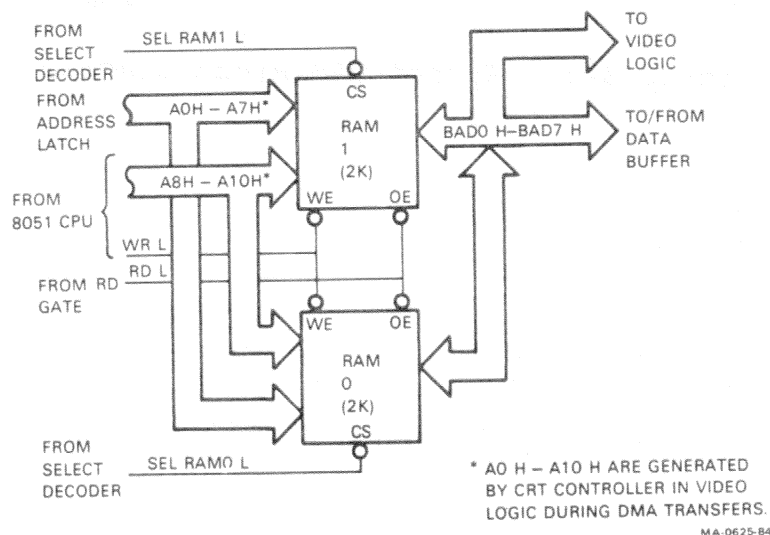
FROM SELECT DECODER

SEL RAM1 L

CS

TO VIDEO LOGIC

FROM ADDRESS LATCH

A0H – A7H*

RAM 1 (2K)

BAD0 H–BAD7 H

TO/FROM DATA BUFFER

FROM 8051 CPU

A8H – A10H*

WE

OE

WR L

FROM RD GATE

RD L

WE

OE

RAM 0 (2K)

CS

FROM SELECT DECODER

SEL RAM0 L

* A0 H – A10 H ARE GENERATED BY CRT CONTROLLER IN VIDEO LOGIC DURING DMA TRANSFERS.

MA-0625-84